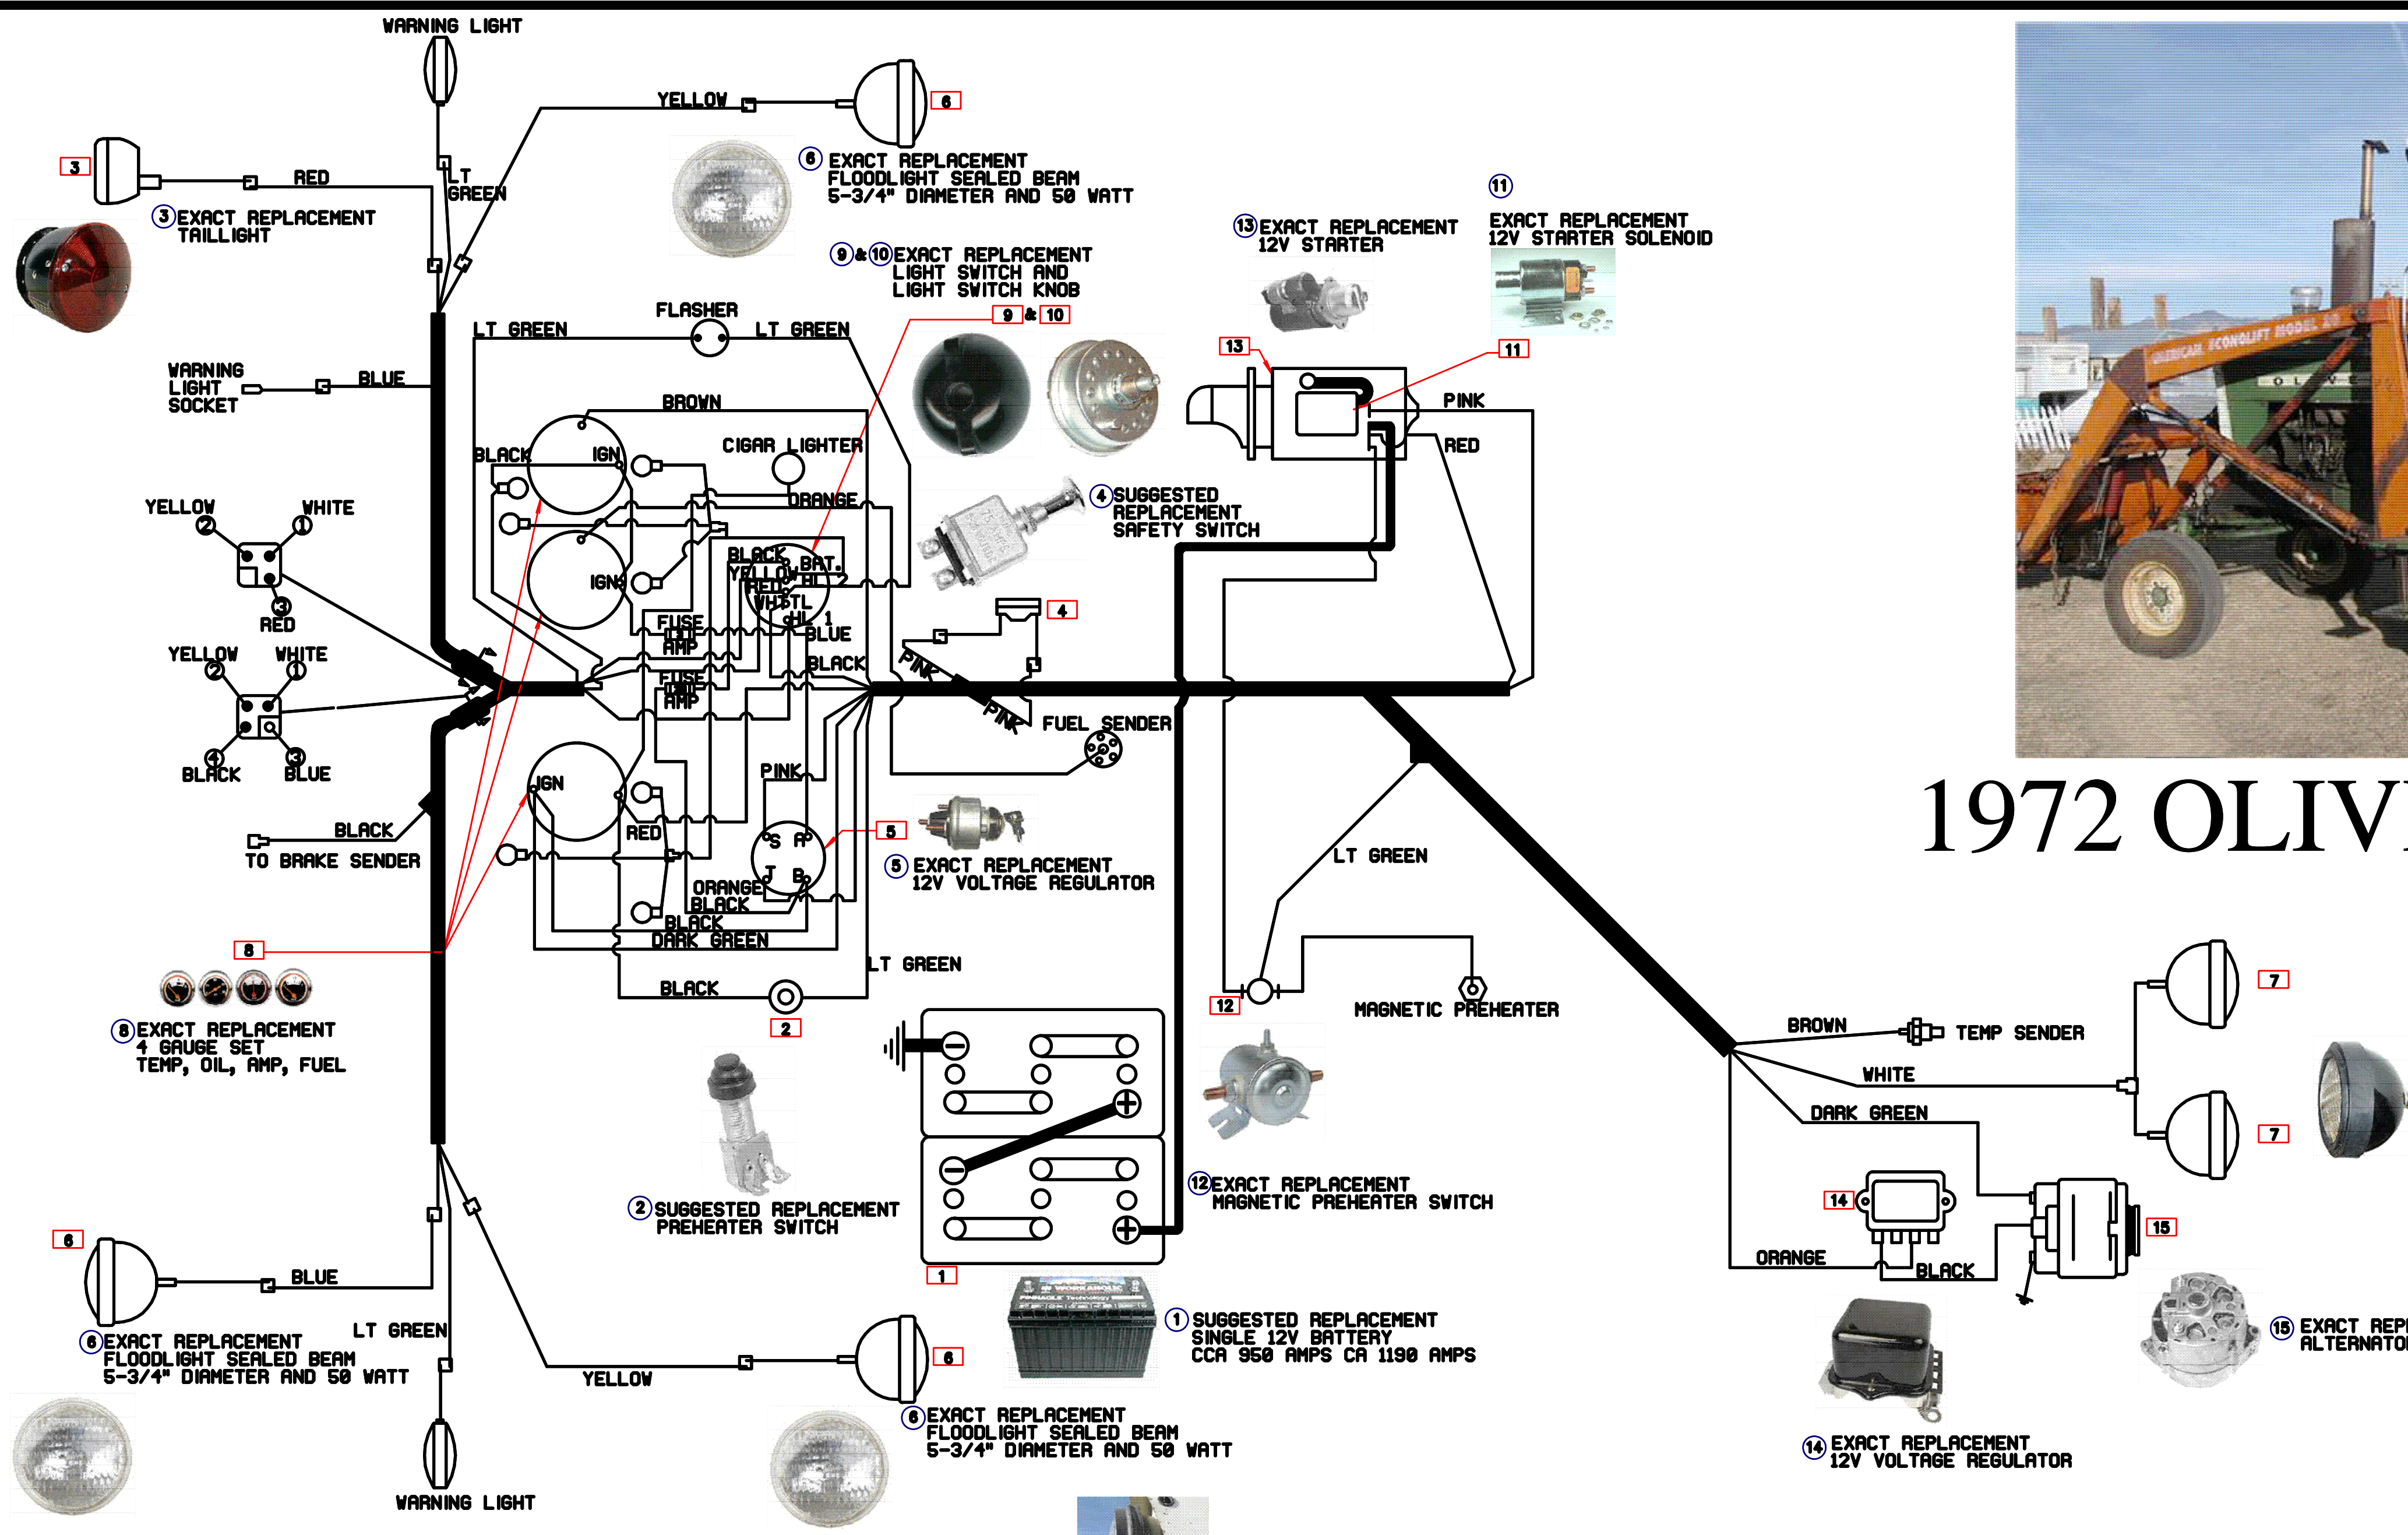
WARNING LIGHT

YELLOW

6

3

RED

LT GREEN

6 EXACT REPLACEMENT FLOODLIGHT SEALED BEAM 5-3/4" DIAMETER AND 50 WATT

3 EXACT REPLACEMENT TAILLIGHT

9 & 10 EXACT REPLACEMENT LIGHT SWITCH AND LIGHT SWITCH KNOB

13 EXACT REPLACEMENT 12V STARTER

11

EXACT REPLACEMENT 12V STARTER SOLENOID

9 & 10

13

11

LT GREEN

FLASHER

LT GREEN

WARNING LIGHT SOCKET

BLUE

BROWN

PINK

RED

BLACK

IGN

CIGAR LIGHTER

ORANGE

4 SUGGESTED REPLACEMENT SAFETY SWITCH

YELLOW

WHITE

2

1

BLACK

BAT.

YELLOW

HL 2

RED

IGN

WHT

TL

3

RED

FUSE AMP

HL 1

BLUE

4

YELLOW

WHITE

2

1

BLACK

PINK

FUSE AMP

PINK

FUEL SENDER

4

3

BLACK

BLUE

IGN

PINK

BLACK

TO BRAKE SENDER

RED

5

S

F

5 EXACT REPLACEMENT 12V VOLTAGE REGULATOR

LT GREEN

1972 OLIV

J

B

ORANGE

BLACK

BLACK

DARK GREEN

8

LT GREEN

BLACK

MAGNETIC PREHEATER

12

7

2

8 EXACT REPLACEMENT 4 GAUGE SET TEMP, OIL, AMP, FUEL

BROWN

TEMP SENDER

WHITE

DARK GREEN

7

12 EXACT REPLACEMENT MAGNETIC PREHEATER SWITCH

14

15

2 SUGGESTED REPLACEMENT PREHEATER SWITCH

6

BLUE

ORANGE

BLACK

1

6 EXACT REPLACEMENT FLOODLIGHT SEALED BEAM 5-3/4" DIAMETER AND 50 WATT

LT GREEN

1 SUGGESTED REPLACEMENT SINGLE 12V BATTERY CCA 950 AMPS CA 1190 AMPS

15 EXACT REP ALTERNATOR

6

YELLOW

6 EXACT REPLACEMENT FLOODLIGHT SEALED BEAM 5-3/4" DIAMETER AND 50 WATT

14 EXACT REPLACEMENT 12V VOLTAGE REGULATOR

WARNING LIGHT